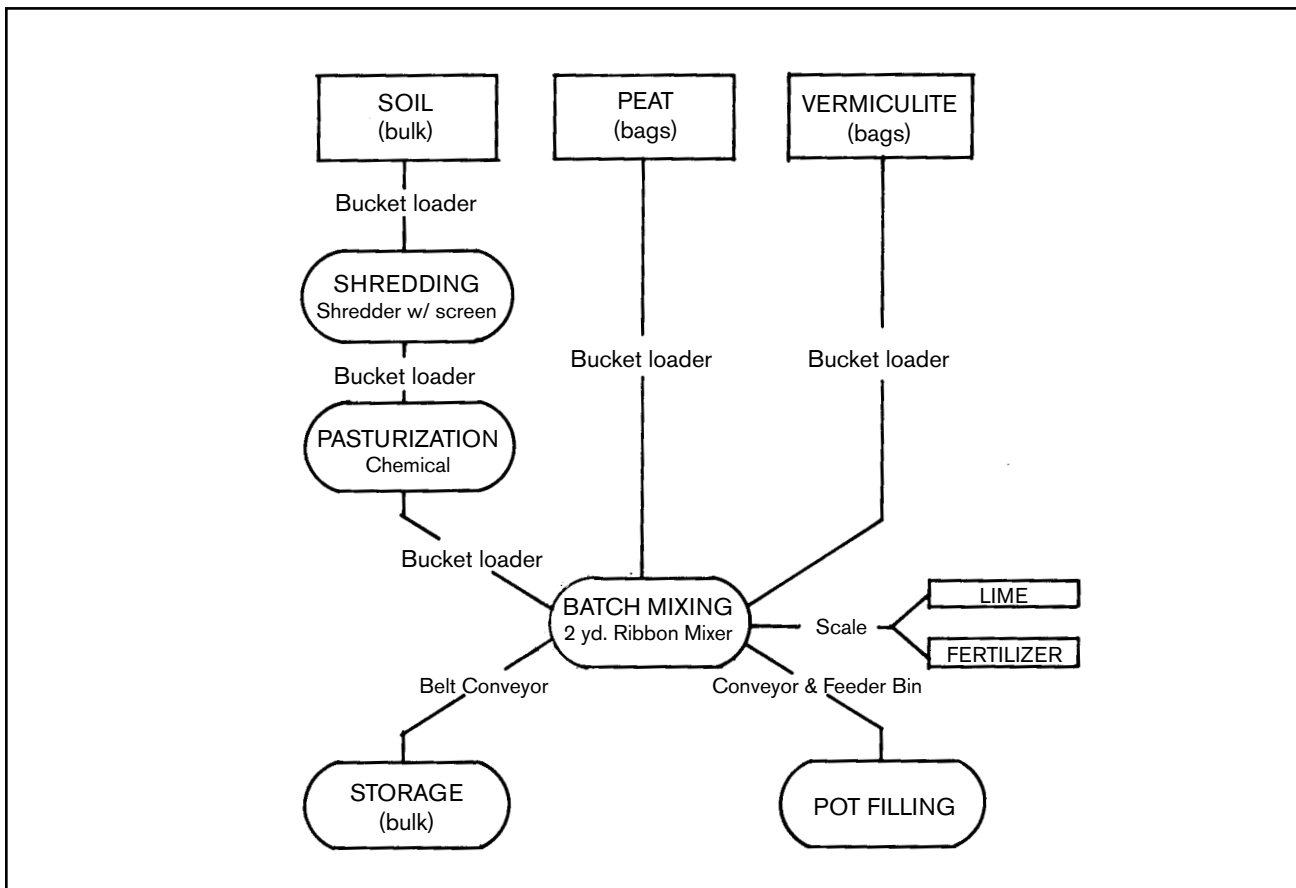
SOIL
(bulk)

PEAT
(bags)

VERMICULITE
(bags)

Bucket loader

SHREDDING
Shredder w/ screen

Bucket loader

PASTURIZATION
Chemical

Bucket loader

Bucket loader

Bucket loader

BATCH MIXING
2 yd. Ribbon Mixer

Scale

LIME

FERTILIZER

Belt Conveyor

Conveyor & Feeder Bin

STORAGE
(bulk)

POT FILLING